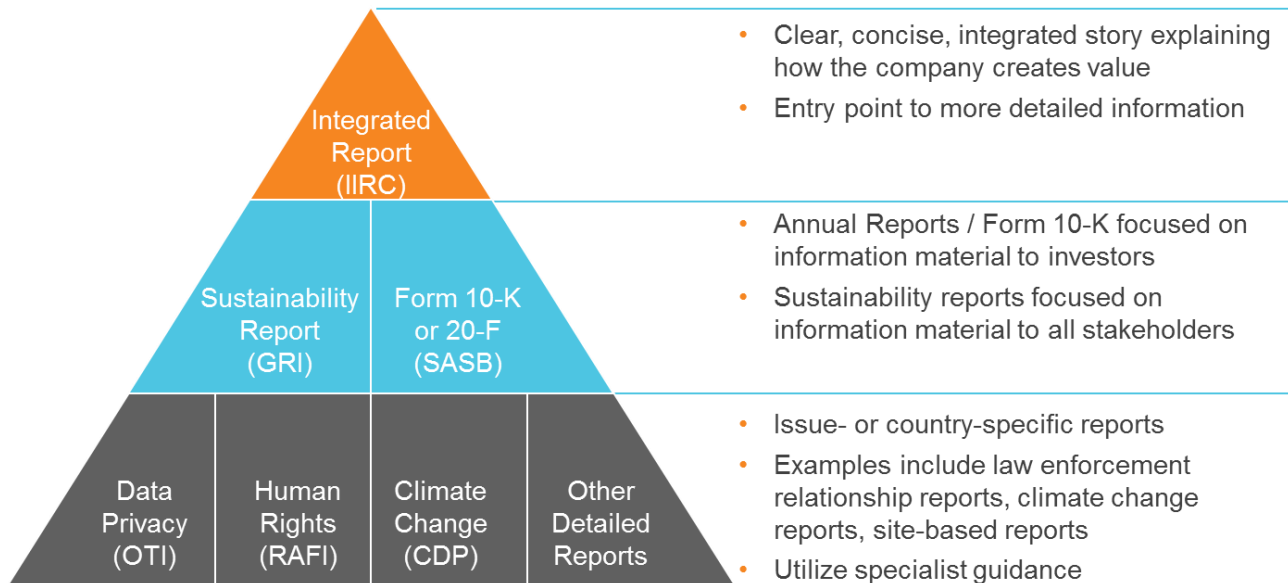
Integrated Report (IIRC)

Sustainability Report (GRI)

Form 10-K or 20-F (SASB)

Data Privacy (OTI)

Human Rights (RAFI)

Climate Change (CDP)

Other Detailed Reports

- Clear, concise, integrated story explaining how the company creates value
- Entry point to more detailed information

- Annual Reports / Form 10-K focused on information material to investors
- Sustainability reports focused on information material to all stakeholders

- Issue- or country-specific reports
- Examples include law enforcement relationship reports, climate change reports, site-based reports
- Utilize specialist guidance